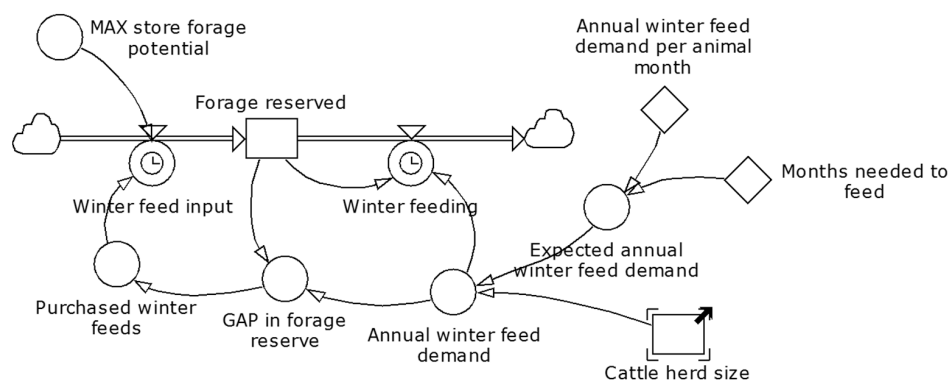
MAX store forage potential

Forage reserved

Annual winter feed demand per animal month

Months needed to feed

Winter feed input

Winter feeding

Expected annual winter feed demand

Purchased winter feeds

GAP in forage reserve

Annual winter feed demand

Cattle herd size